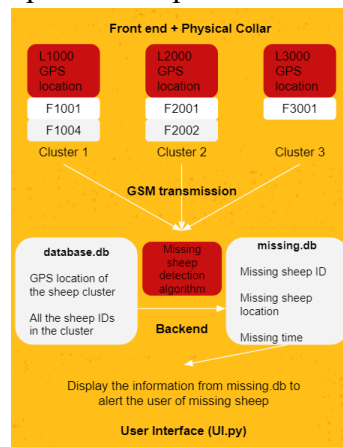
Front end + Physical Collar

L1000 GPS location

F1001

F1004

Cluster 1

L2000 GPS location

F2001

F2002

Cluster 2

L3000 GPS location

F3001

Cluster 3

GSM transmission

database.db

GPS location of the sheep cluster

All the sheep IDs in the cluster

Missing sheep detection algorithm

missing.db

Missing sheep ID

Missing sheep location

Missing time

Backend

Display the information from missing.db to alert the user of missing sheep

User Interface (UI.py)